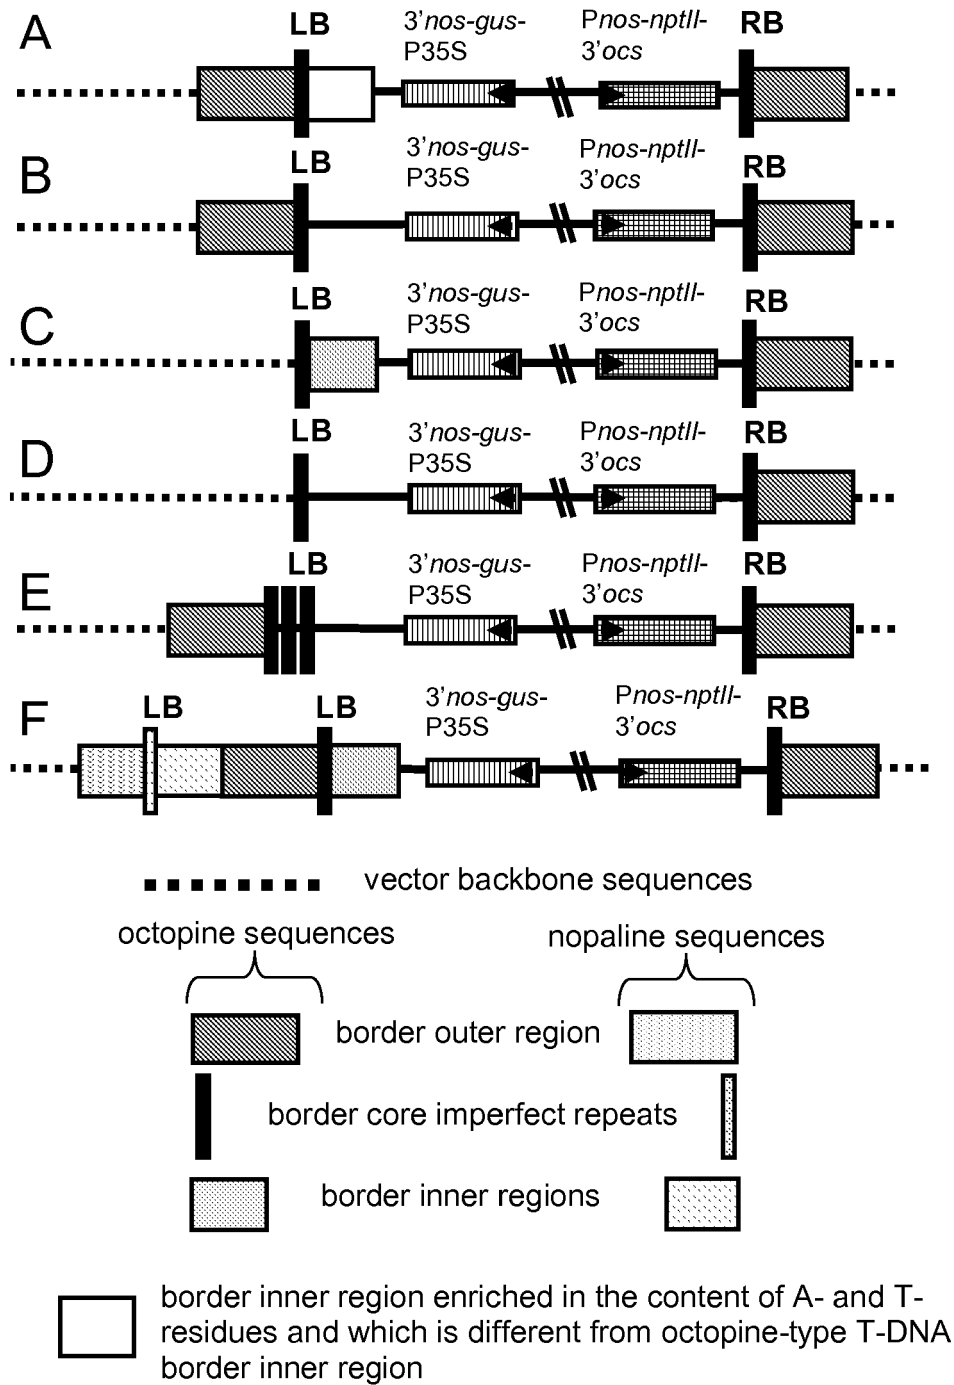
A
LB
3'nos-gus-
P35S
Pnos-nptII-
3'ocs
RB

B
LB
3'nos-gus-
P35S
Pnos-nptII-
3'ocs
RB

C
LB
3'nos-gus-
P35S
Pnos-nptII-
3'ocs
RB

D
LB
3'nos-gus-
P35S
Pnos-nptII-
3'ocs
RB

E
LB
3'nos-gus-
P35S
Pnos-nptII-
3'ocs
RB

F
LB
LB
3'nos-gus-
P35S
Pnos-nptII-
3'ocs
RB

vector backbone sequences

octopine sequences

nopaline sequences

border outer region

border core imperfect repeats

border inner regions

border inner region enriched in the content of A- and T-residues and which is different from octopine-type T-DNA border inner region